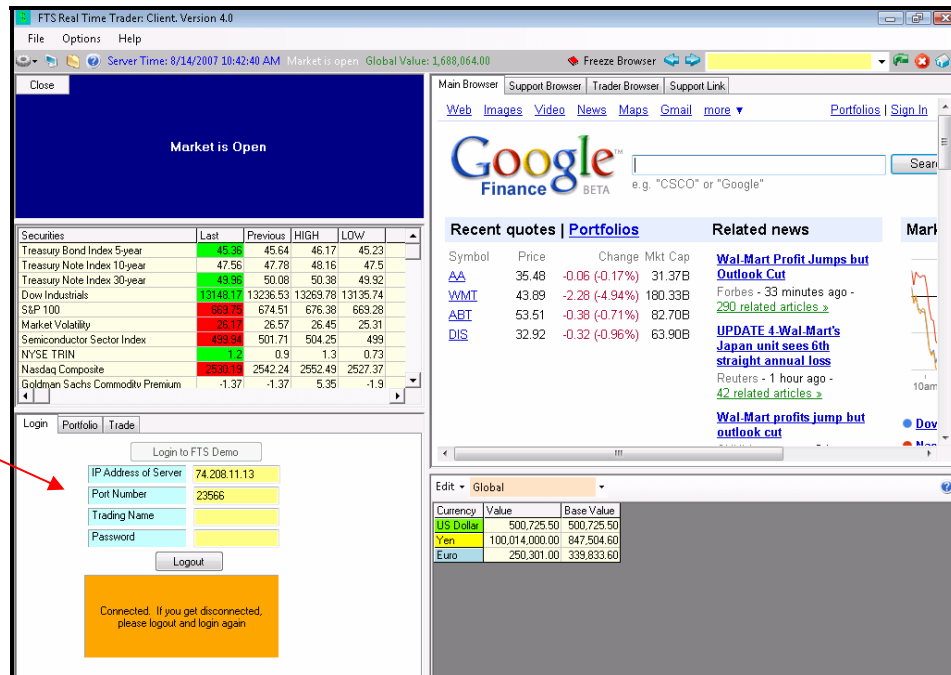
FTS Real Time Trader: Client. Version 4.0

File Options Help

Server Time: 8/14/2007 10:42:40 AM Market is open Global Value: 1,688,064.00

Freeze Browser

Close

Market is Open

| Securities | Last | Previous | HIGH | LOW |
|---|---|---|---|---|
| Treasury Bond Index 5-year | 45.36 | 45.64 | 46.17 | 45.23 |
| Treasury Note Index 10-year | 47.56 | 47.78 | 48.16 | 47.5 |
| Treasury Note Index 30-year | 49.96 | 50.08 | 50.38 | 49.92 |
| Dow Industrials | 13148.17 | 13236.53 | 13269.78 | 13135.74 |
| S&P 100 | 669.75 | 674.51 | 676.38 | 669.28 |
| Market Volatility | 26.17 | 26.57 | 26.45 | 25.31 |
| Semiconductor Sector Index | 499.94 | 501.71 | 504.25 | 499 |
| NYSE TRIN | 1.2 | 0.9 | 1.3 | 0.73 |
| Nasdaq Composite | 2530.19 | 2542.24 | 2552.49 | 2527.37 |
| Goldman Sachs Commodity Premium | -1.37 | -1.37 | 5.35 | -1.9 |

Login Portfolio Trade

Login to FTS Demo

IP Address of Server 74.208.11.13
Port Number 23566
Trading Name
Password

Logout

Connected. If you get disconnected, please logout and login again

Main Browser Support Browser Trader Browser Support Link

Web Images Video News Maps Gmail more ▾ Portfolios | Sign In

Google Finance BETA

Sear

e.g. "CSCO" or "Google"

Recent quotes | Portfolios

| Symbol | Price | Change | Mkt Cap |
|---|---|---|---|
| AA | 35.48 | -0.06 (-0.17%) | 31.37B |
| WMT | 43.89 | -2.28 (-4.94%) | 180.33B |
| ABT | 53.51 | -0.38 (-0.71%) | 82.70B |
| DIS | 32.92 | -0.32 (-0.96%) | 63.90B |

Related news

Wal-Mart Profit Jumps but Outlook Cut
Forbes - 33 minutes ago -
290 related articles »

UPDATE 4-Wal-Mart's Japan unit sees 6th straight annual loss
Reuters - 1 hour ago -
42 related articles »

Wal-Mart profits jump but outlook cut

Mark

10am

Dov

Edit ▾ Global

| Currency | Value | Base Value |
|---|---|---|
| US Dollar | 500,725.50 | 500,725.50 |
| Yen | 100,014,000.00 | 847,504.60 |
| Euro | 250,301.00 | 339,833.60 |